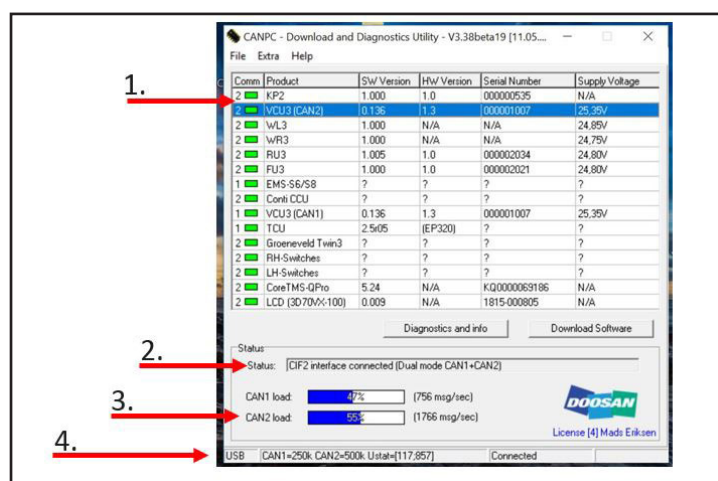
CANPC - Download and Diagnostics Utility - V3.38beta19 [11.05....

File Extra Help

| Comm | Product | SW Version | HW Version | Serial Number | Supply Voltage |
|---|---|---|---|---|---|
| 2 | KP2 | 1.000 | 1.0 | 000000535 | N/A |
| 2 | VCU3 (CAN2) | 0.136 | 1.3 | 000001007 | 25,35V |
| 2 | WL3 | 1.000 | N/A | N/A | 24,85V |
| 2 | WR3 | 1.000 | N/A | N/A | 24,75V |
| 2 | RU3 | 1.005 | 1.0 | 000002034 | 24,80V |
| 2 | FU3 | 1.000 | 1.0 | 000002021 | 24,80V |
| 1 | EMS-S6/S8 | ? | ? | ? | ? |
| 2 | Conti CCU | ? | ? | ? | ? |
| 1 | VCU3 (CAN1) | 0.136 | 1.3 | 000001007 | 25,35V |
| 1 | TCU | 2.5r05 | (EP320) | ? | ? |
| 2 | Groeneveld Twin3 | ? | ? | ? | ? |
| 2 | RH-Switches | ? | ? | ? | ? |
| 2 | LH-Switches | ? | ? | ? | ? |
| 2 | CoreTMS-QPro | 5.24 | N/A | KQ0000069186 | N/A |
| 2 | LCD (3D70VX-100) | 0.009 | N/A | 1815-000805 | N/A |

Diagnostics and info
Download Software

Status
Status: CIF2 interface connected (Dual mode CAN1+CAN2)

CAN1 load: 47% (756 msg/sec)
CAN2 load: 55% (1766 msg/sec)

DOOSAN
License [4] Mads Eriksen

USB CAN1=250k CAN2=500k Ustat=[117;857] Connected

1.
2.
3.
4.